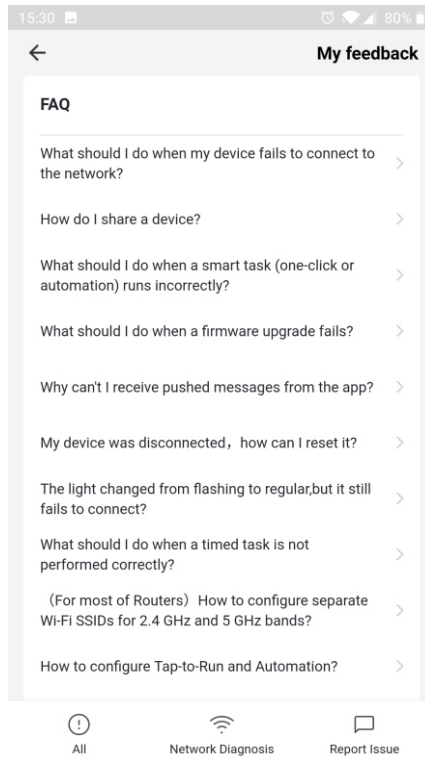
15:30 80%

←

My feedback

FAQ

What should I do when my device fails to connect to the network?

How do I share a device?

What should I do when a smart task (one-click or automation) runs incorrectly?

What should I do when a firmware upgrade fails?

Why can't I receive pushed messages from the app?

My device was disconnected，how can I reset it?

The light changed from flashing to regular,but it still fails to connect?

What should I do when a timed task is not performed correctly?

（For most of Routers）How to configure separate Wi-Fi SSIDs for 2.4 GHz and 5 GHz bands?

How to configure Tap-to-Run and Automation?

All

Network Diagnosis

Report Issue